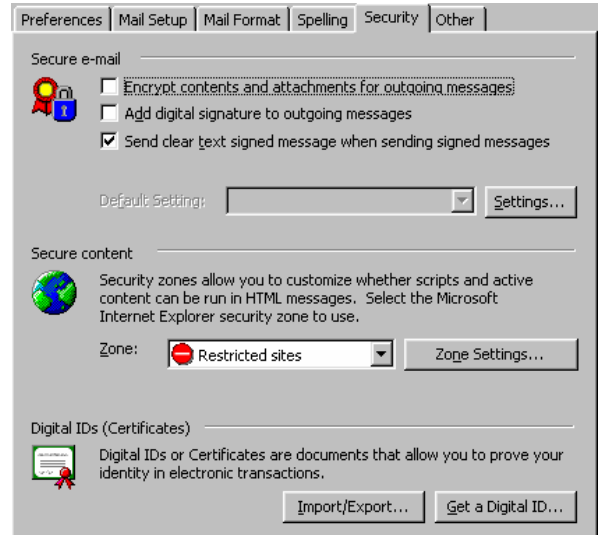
Preferences | Mail Setup | Mail Format | Spelling | Security | Other

Secure e-mail

Encrypt contents and attachments for outgoing messages

Add digital signature to outgoing messages

Send clear text signed message when sending signed messages

Default Setting:

Settings...

Secure content

Security zones allow you to customize whether scripts and active content can be run in HTML messages. Select the Microsoft Internet Explorer security zone to use.

Zone: Restricted sites

Zone Settings...

Digital IDs (Certificates)

Digital IDs or Certificates are documents that allow you to prove your identity in electronic transactions.

Import/Export...

Get a Digital ID...